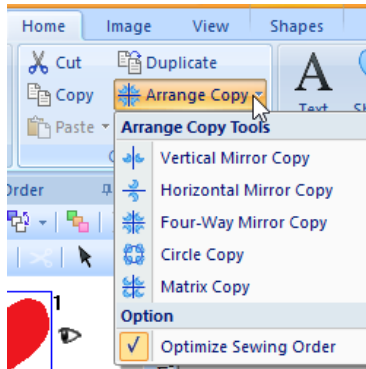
Home
Image
View
Shapes
Cut
Duplicate
Copy
Arrange Copy
Text
Sh
Paste
Arrange Copy Tools
Vertical Mirror Copy
Horizontal Mirror Copy
Four-Way Mirror Copy
Circle Copy
Matrix Copy
Option
Optimize Sewing Order
Order
1